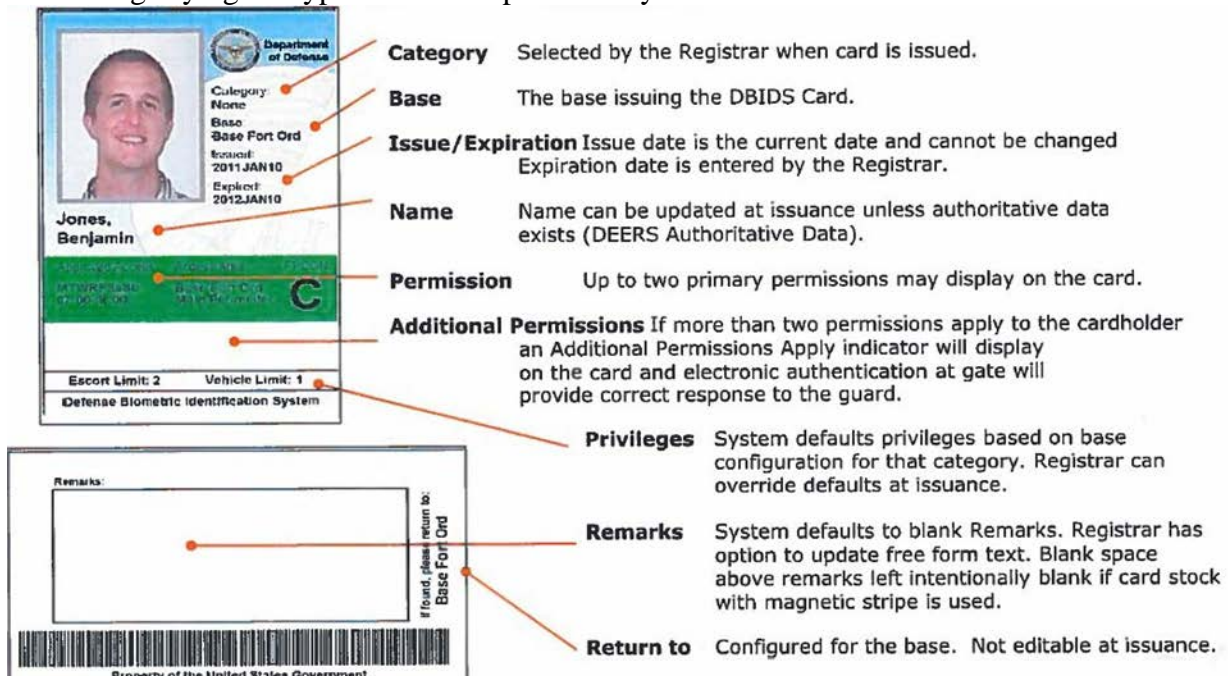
Department of Defense

Category: None
Base: Base Fort Ord
Issued: 2011JAN10
Expired: 2012JAN10

Jones, Benjamin

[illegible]

C

Escort Limit: 2 Vehicle Limit: 1

Defense Biometric Identification System

Category Selected by the Registrar when card is issued.

Base The base issuing the DBIDS Card.

Issue/Expiration Issue date is the current date and cannot be changed Expiration date is entered by the Registrar.

Name Name can be updated at issuance unless authoritative data exists (DEERS Authoritative Data).

Permission Up to two primary permissions may display on the card.

Additional Permissions If more than two permissions apply to the cardholder an Additional Permissions Apply indicator will display on the card and electronic authentication at gate will provide correct response to the guard.

Remarks:

If found, please return to: Base Fort Ord

Property of the United States Government

Privileges System defaults privileges based on base configuration for that category. Registrar can override defaults at issuance.

Remarks System defaults to blank Remarks. Registrar has option to update free form text. Blank space above remarks left intentionally blank if card stock with magnetic stripe is used.

Return to Configured for the base. Not editable at issuance.